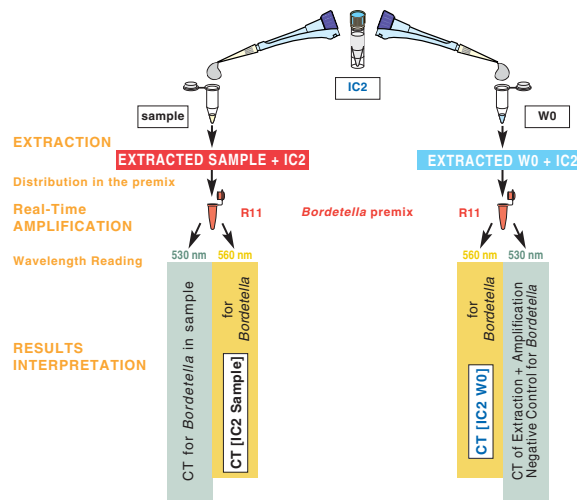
IC2

sample

W0

EXTRACTION

EXTRACTED SAMPLE + IC2

EXTRACTED W0 + IC2

Distribution in the premix

Real-Time AMPLIFICATION

R11

*Bordetella* premix

R11

Wavelength Reading

530 nm

560 nm

560 nm

530 nm

RESULTS INTERPRETATION

CT for *Bordetella* in sample

for *Bordetella*

CT [IC2 Sample]

for *Bordetella*

CT [IC2 W0]

CT of Extraction + Amplification Negative Control for *Bordetella*